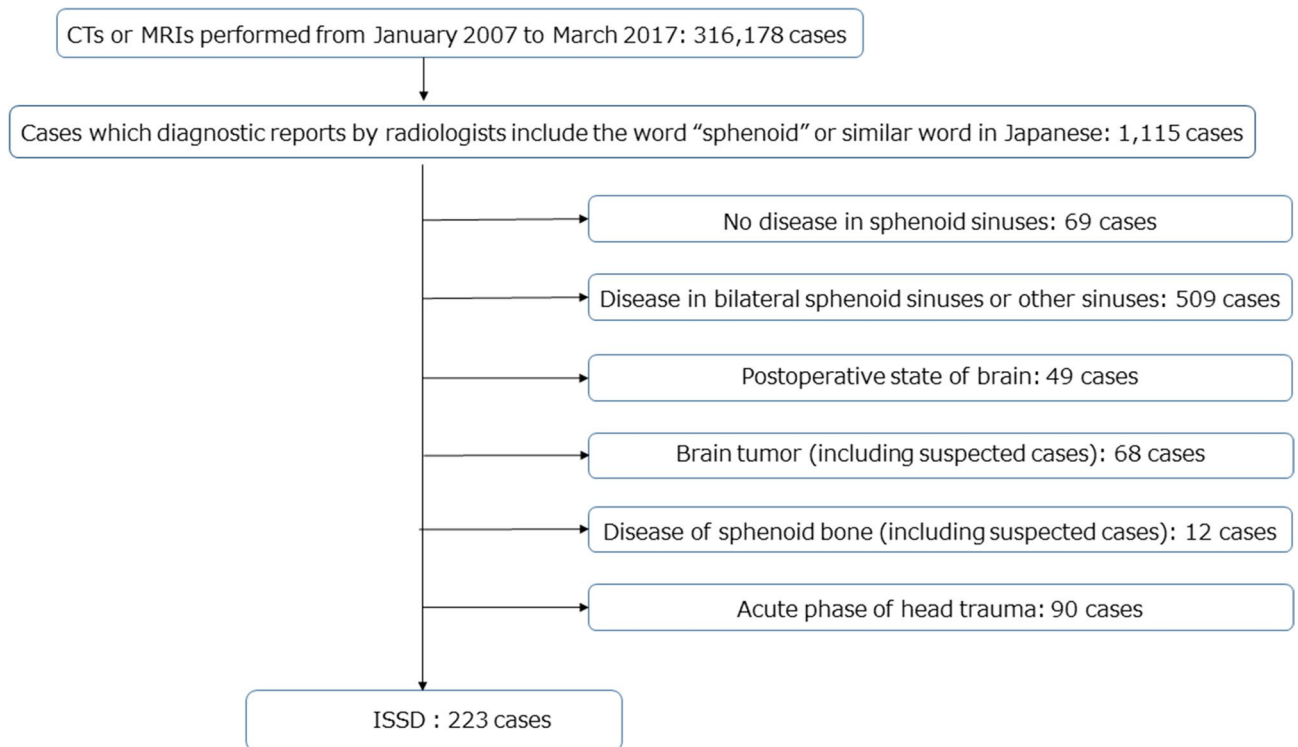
CTs or MRIs performed from January 2007 to March 2017: 316,178 cases

Cases which diagnostic reports by radiologists include the word “sphenoid” or similar word in Japanese: 1,115 cases

No disease in sphenoid sinuses: 69 cases

Disease in bilateral sphenoid sinuses or other sinuses: 509 cases

Postoperative state of brain: 49 cases

Brain tumor (including suspected cases): 68 cases

Disease of sphenoid bone (including suspected cases): 12 cases

Acute phase of head trauma: 90 cases

ISSD : 223 cases